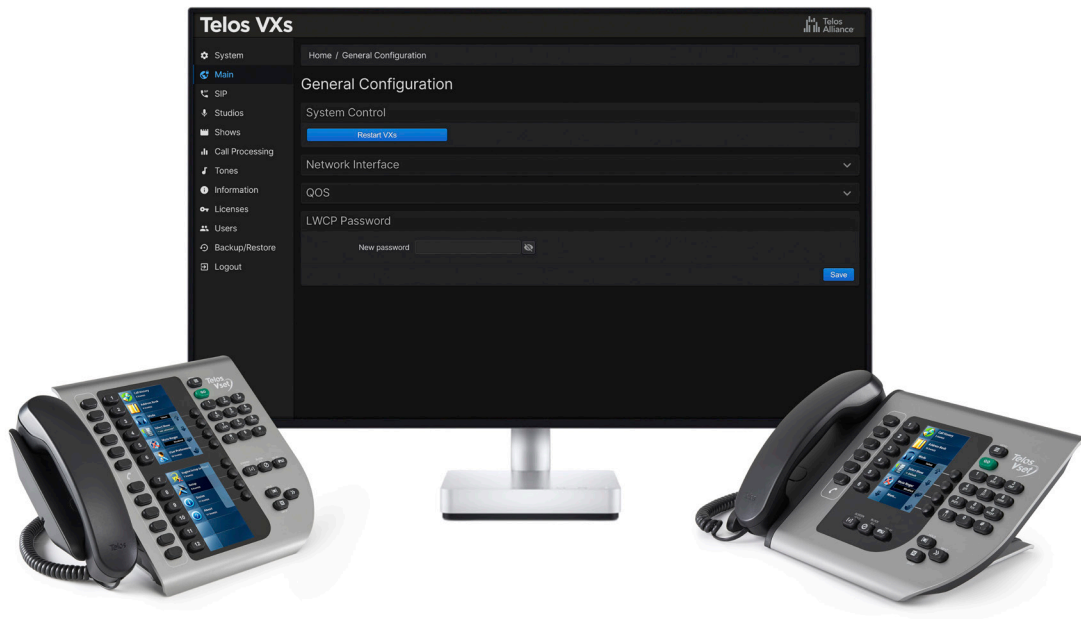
Telos VXs

Telos Alliance

System
Main
SIP
Studios
Shows
Call Processing
Tones
Information
Licenses
Users
Backup/Restore
Logout

Home / General Configuration

General Configuration

System Control

Restart VXs

Network Interface

QOS

LWCP Password

New password

Save

Telos VSet

Telos VSet